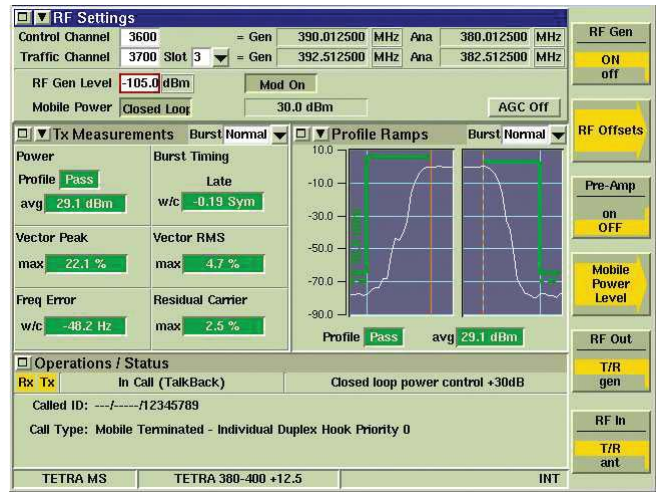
RF Settings

Control Channel 3600 = Gen 390.012500 MHz Ana 380.012500 MHz

Traffic Channel 3700 Slot 3 = Gen 392.512500 MHz Ana 382.512500 MHz

RF Gen Level -105.0 dBm Mod On

Mobile Power Closed Loop 30.0 dBm AGC Off

Tx Measurements Burst Normal

Power

Profile Pass

avg 29.1 dBm

Burst Timing

Late

w/c -0.19 Sym

Vector Peak

max 22.1 %

Vector RMS

max 4.7 %

Freq Error

w/c -48.2 Hz

Residual Carrier

max 2.5 %

Profile Ramps Burst Normal

10.0

-10.0

-30.0

-50.0

-70.0

-90.0

Profile Pass avg 29.1 dBm

Operations / Status

Rx Tx In Call (TalkBack) Closed loop power control +30dB

Called ID: ---/-----/12345789

Call Type: Mobile Terminated - Individual Duplex Hook Priority 0

TETRA MS TETRA 380-400 +12.5 INT

RF Gen
ON
off

RF Offsets

Pre-Amp
on
OFF

Mobile Power Level

RF Out
T/R
gen

RF In
T/R
ant